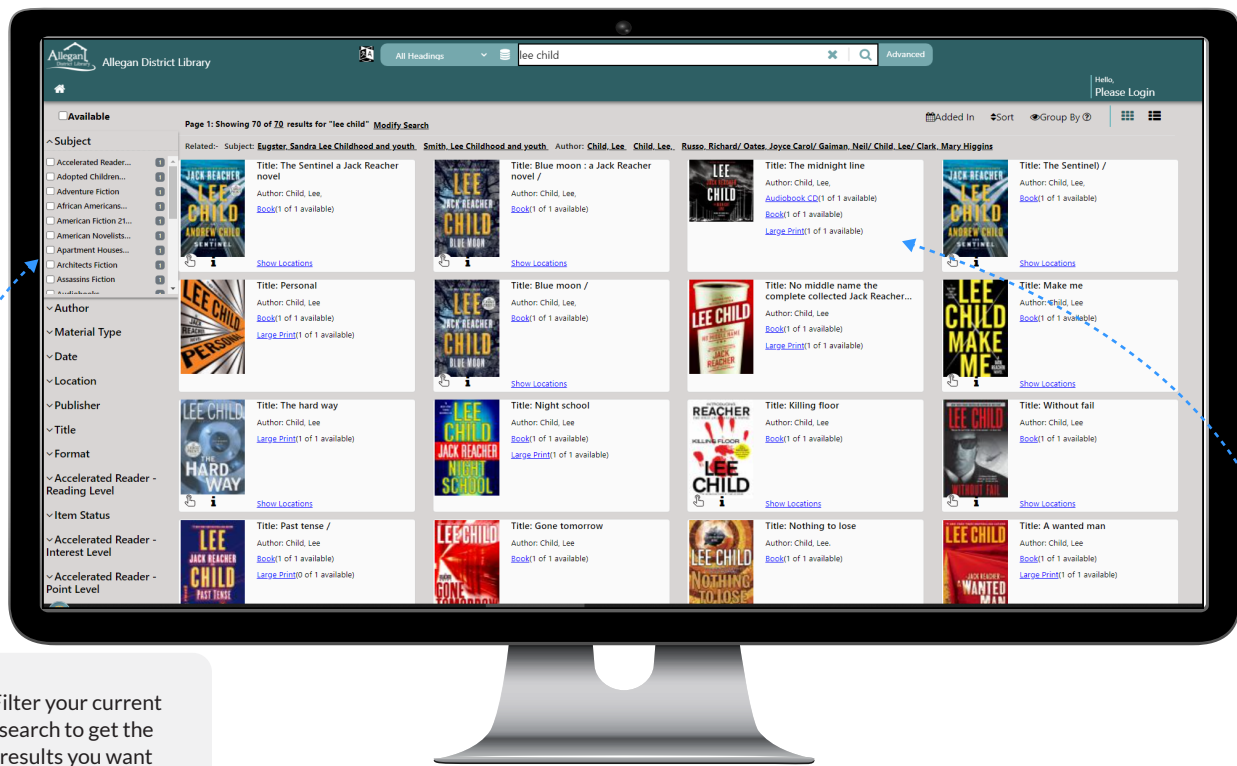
Allegan District Library

Allegan District Library

All Headings

lee child

Advanced

Hello,
Please Login

Available

Subject

Accelerated Reader... 1
Adopted Children... 1
Adventure Fiction 1
African Americans... 1
American Fiction 21... 1
American Novelists... 1
Apartment Houses... 1
Architects Fiction 1
Assassins Fiction 1

Author
Material Type
Date
Location
Publisher
Title
Format
Accelerated Reader - Reading Level
Item Status
Accelerated Reader - Interest Level
Accelerated Reader - Point Level

Page 1: Showing 70 of 70 results for "lee child" Modify Search

Added In Sort Group By

Related:- Subject: Eugster, Sandra Lee Childhood and youth Smith, Lee Childhood and youth Author: Child, Lee Child, Lee. Russo, Richard/ Oates, Joyce Carol/ Gaiman, Neil/ Child, Lee/ Clark, Mary Higgins

JACK REACHER LEE CHILD ANDREW CHILD THE SENTINEL
Title: The Sentinel a Jack Reacher novel
Author: Child, Lee,
Book(1 of 1 available)
Show Locations

LEE JACK REACHER CHILD BLUE MOON
Title: Blue moon : a Jack Reacher novel /
Author: Child, Lee,
Book(1 of 1 available)
Show Locations

LEE JACK REACHER CHILD
Title: The midnight line
Author: Child, Lee,
Audiobook CD(1 of 1 available)
Book(1 of 1 available)
Large Print(1 of 1 available)

JACK REACHER LEE CHILD SENTINEL
Title: The Sentinel) /
Author: Child, Lee,
Book(1 of 1 available)
Show Locations

LEE CHILD PERSONAL
Title: Personal
Author: Child, Lee
Book(1 of 1 available)
Large Print(1 of 1 available)

LEE JACK REACHER CHILD BLUE MOON
Title: Blue moon /
Author: Child, Lee
Book(1 of 1 available)
Show Locations

LEE CHILD NO MIDDLE NAME JACK REACHER
Title: No middle name the complete collected Jack Reacher...
Author: Child, Lee
Book(1 of 1 available)
Large Print(1 of 1 available)

LEE CHILD MAKE ME A JACK REACHER NOVEL
Title: Make me
Author: Child, Lee
Book(1 of 1 available)
Show Locations

LEE CHILD THE HARD WAY
Title: The hard way
Author: Child, Lee
Large Print(1 of 1 available)
Show Locations

LEE CHILD JACK REACHER NIGHT SCHOOL
Title: Night school
Author: Child, Lee
Book(1 of 1 available)
Large Print(1 of 1 available)

INTRODUCING REACHER KILLING FLOOR LEE CHILD
Title: Killing floor
Author: Child, Lee
Book(1 of 1 available)
Show Locations

LEE CHILD WITHOUT FAIL
Title: Without fail
Author: Child, Lee
Book(1 of 1 available)
Show Locations

LEE JACK REACHER CHILD PAST TENSE
Title: Past tense /
Author: Child, Lee
Book(1 of 1 available)
Large Print(0 of 1 available)

LEE CHILD GONE TOMORROW
Title: Gone tomorrow
Author: Child, Lee
Book(1 of 1 available)

LEE CHILD NOTHING TO LOSE
Title: Nothing to lose
Author: Child, Lee.
Book(1 of 1 available)

LEE CHILD JACK REACHER WANTED MAN
Title: A wanted man
Author: Child, Lee
Book(1 of 1 available)
Large Print(1 of 1 available)

Filter your current search to get the results you want